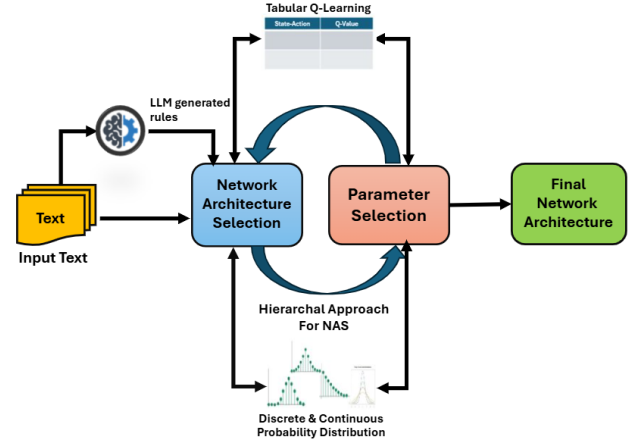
Tabular Q-Learning

| State-Action | Q-Value |
|---|---|
| | |
| | |
| | |

LLM generated rules

Text

Input Text

Network Architecture Selection

Parameter Selection

Final Network Architecture

Hierarchal Approach For NAS

Discrete & Continuous Probability Distribution